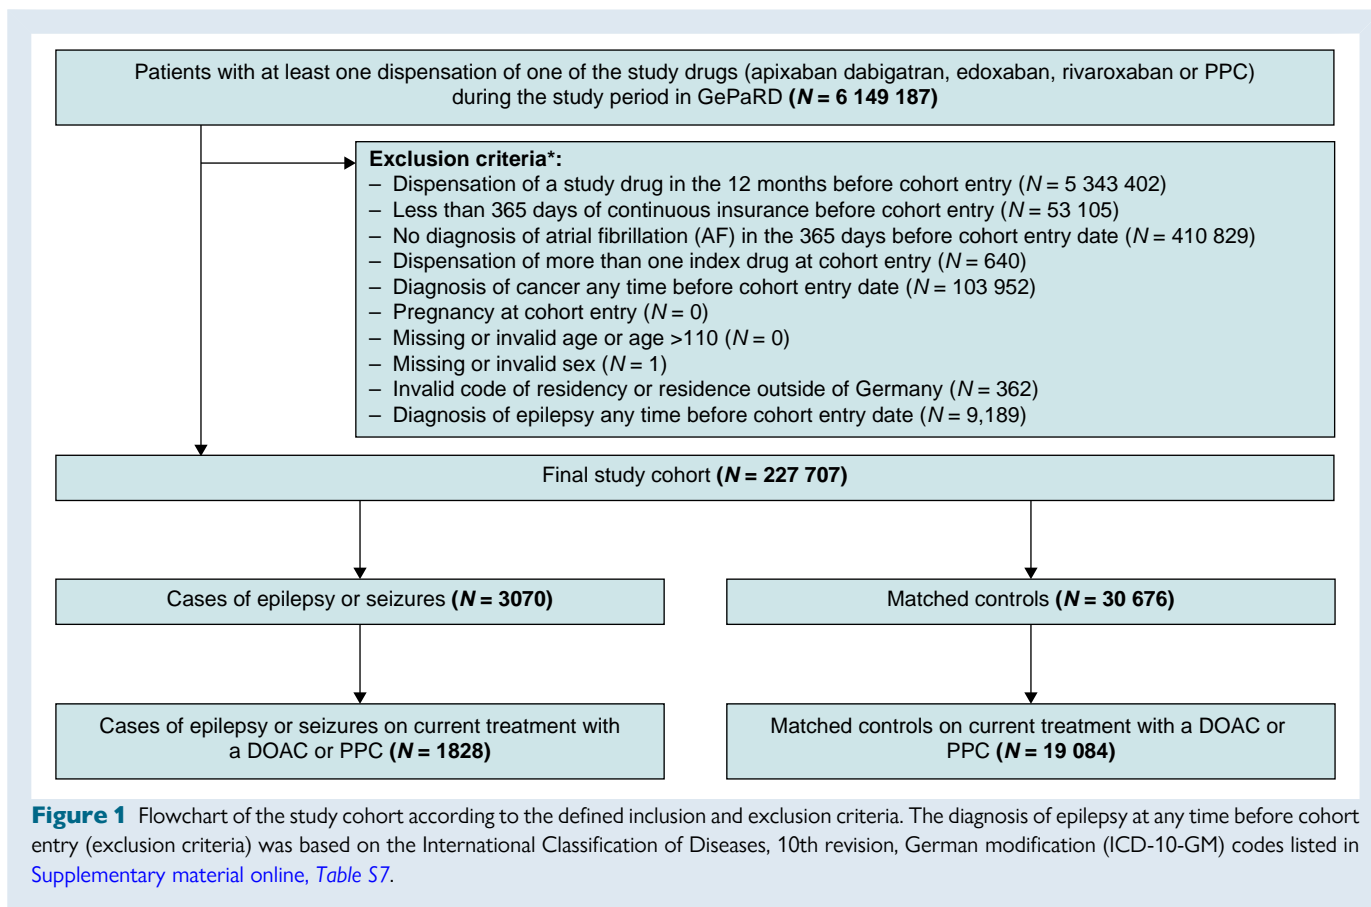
Patients with at least one dispensation of one of the study drugs (apixaban dabigatran, edoxaban, rivaroxaban or PPC) during the study period in GePaRD **(*N* = 6 149 187)**

**Exclusion criteria*:**
– Dispensation of a study drug in the 12 months before cohort entry (*N* = 5 343 402)
– Less than 365 days of continuous insurance before cohort entry (*N* = 53 105)
– No diagnosis of atrial fibrillation (AF) in the 365 days before cohort entry date (*N* = 410 829)
– Dispensation of more than one index drug at cohort entry (*N* = 640)
– Diagnosis of cancer any time before cohort entry date (*N* = 103 952)
– Pregnancy at cohort entry (*N* = 0)
– Missing or invalid age or age >110 (*N* = 0)
– Missing or invalid sex (*N* = 1)
– Invalid code of residency or residence outside of Germany (*N* = 362)
– Diagnosis of epilepsy any time before cohort entry date (*N* = 9,189)

Final study cohort **(*N* = 227 707)**

Cases of epilepsy or seizures **(*N* = 3070)**

Matched controls **(*N* = 30 676)**

Cases of epilepsy or seizures on current treatment with a DOAC or PPC **(*N* = 1828)**

Matched controls on current treatment with a DOAC or PPC **(*N* = 19 084)**

**Figure 1** Flowchart of the study cohort according to the defined inclusion and exclusion criteria. The diagnosis of epilepsy at any time before cohort entry (exclusion criteria) was based on the International Classification of Diseases, 10th revision, German modification (ICD-10-GM) codes listed in Supplementary material online, *Table S7*.